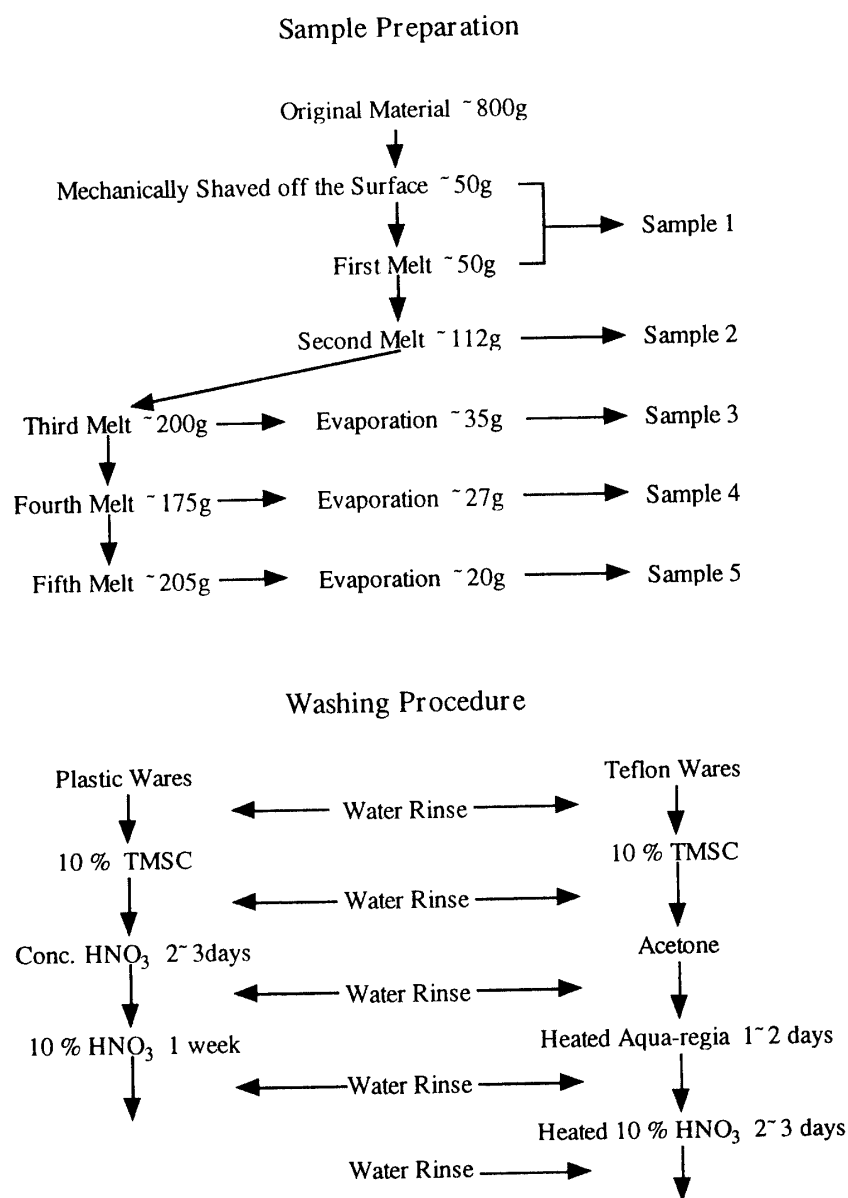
Sample Preparation

Original Material ~800g

Mechanically Shaved off the Surface ~50g

Sample 1

First Melt ~50g

Second Melt ~112g

Sample 2

Third Melt ~200g

Evaporation ~35g

Sample 3

Fourth Melt ~175g

Evaporation ~27g

Sample 4

Fifth Melt ~205g

Evaporation ~20g

Sample 5

Washing Procedure

Plastic Wares

Water Rinse

Teflon Wares

10 % TMSC

10 % TMSC

Water Rinse

Conc. $HNO_3$ 2~3days

Acetone

Water Rinse

10 % $HNO_3$ 1 week

Heated Aqua-regia 1~2 days

Water Rinse

Heated 10 % $HNO_3$ 2~3 days

Water Rinse